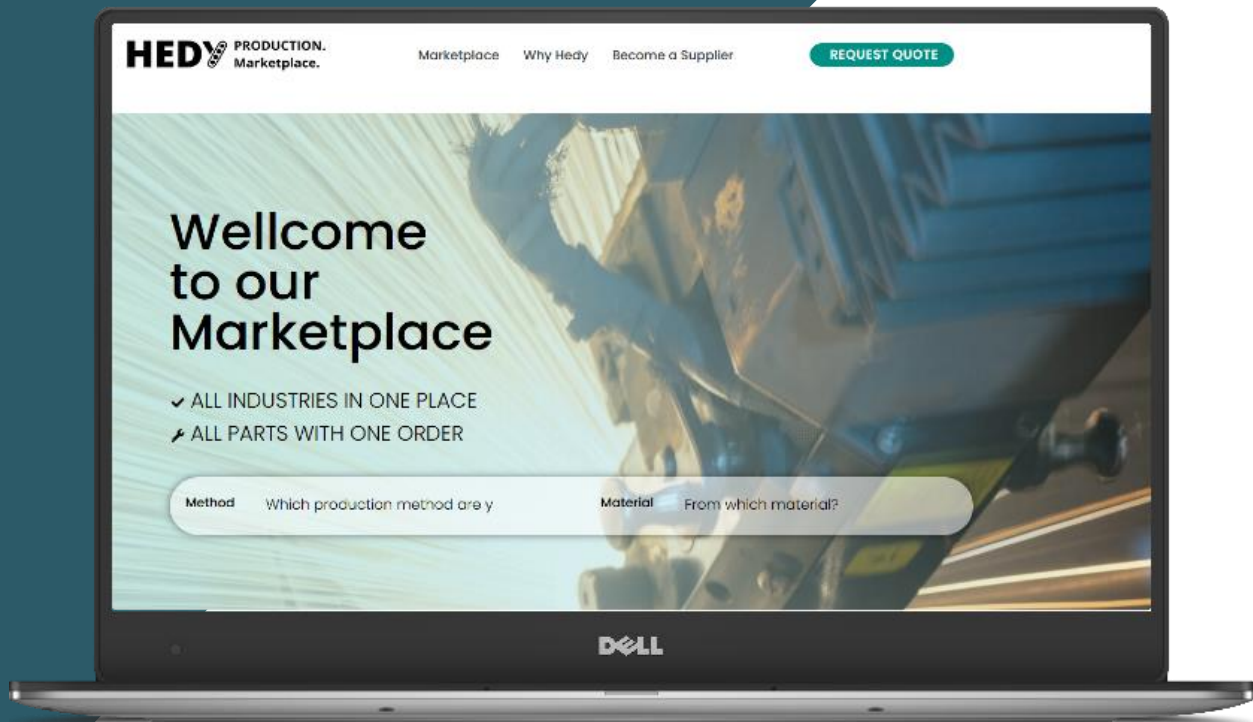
HEDY PRODUCTION. Marketplace.

Marketplace Why Hedy Become a Supplier

REQUEST QUOTE

Wellcome to our Marketplace

ALL INDUSTRIES IN ONE PLACE
ALL PARTS WITH ONE ORDER

Method Which production method are y

Material From which material?

DELL